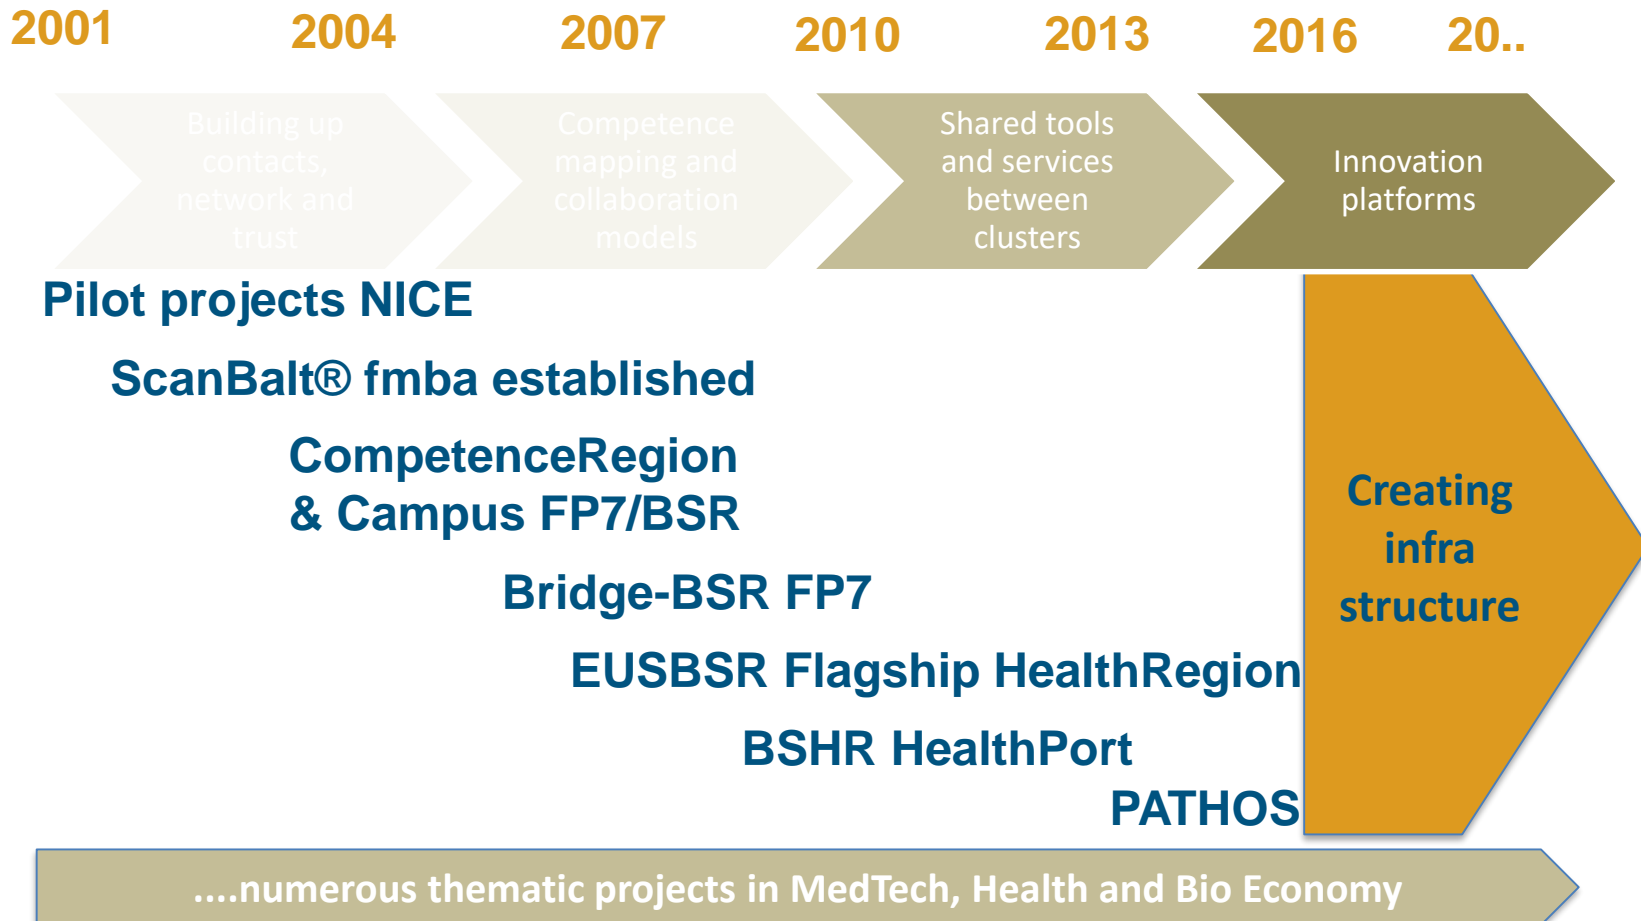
2001 2004 2007 2010 2013 2016 20..

Building up contacts, network and trust

Competence mapping and collaboration models

Shared tools and services between clusters

Innovation platforms

Pilot projects NICE

ScanBalt® fmba established

CompetenceRegion & Campus FP7/BSR

Bridge-BSR FP7

EUSBSR Flagship HealthRegion

BSHR HealthPort

PATHOS

Creating infra structure

....numerous thematic projects in MedTech, Health and Bio Economy